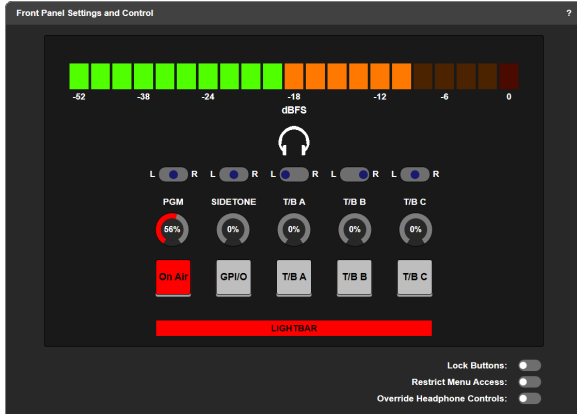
Front Panel Settings and Control

?

-52
-38
-24
-18
-12
-6
0

dBFS

L R
L R
L R
L R
L R

PGM
SIDETONE
T/B A
T/B B
T/B C

56%
0%
0%
0%
0%

On Air
GPI/O
T/B A
T/B B
T/B C

LIGHTBAR

Lock Buttons:
Restrict Menu Access:
Override Headphone Controls: